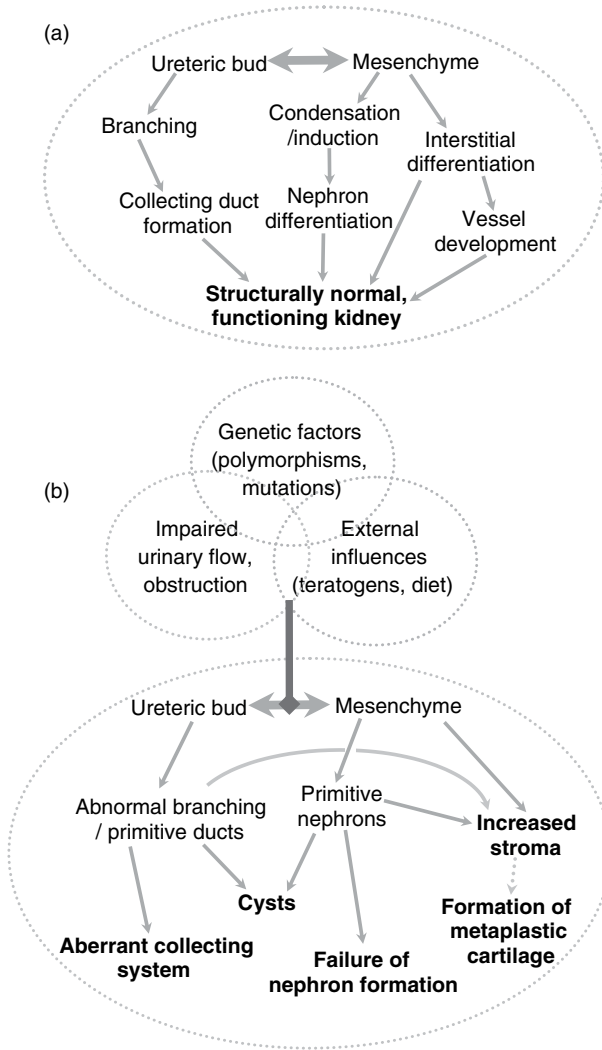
(a)

Ureteric bud

Mesenchyme

Branching

Condensation /induction

Interstitial differentiation

Collecting duct formation

Nephron differentiation

Vessel development

**Structurally normal, functioning kidney**

(b)

Genetic factors (polymorphisms, mutations)

Impaired urinary flow, obstruction

External influences (teratogens, diet)

Ureteric bud

Mesenchyme

Abnormal branching / primitive ducts

Primitive nephrons

**Increased stroma**

**Cysts**

**Formation of metaplastic cartilage**

**Aberrant collecting system**

**Failure of nephron formation**